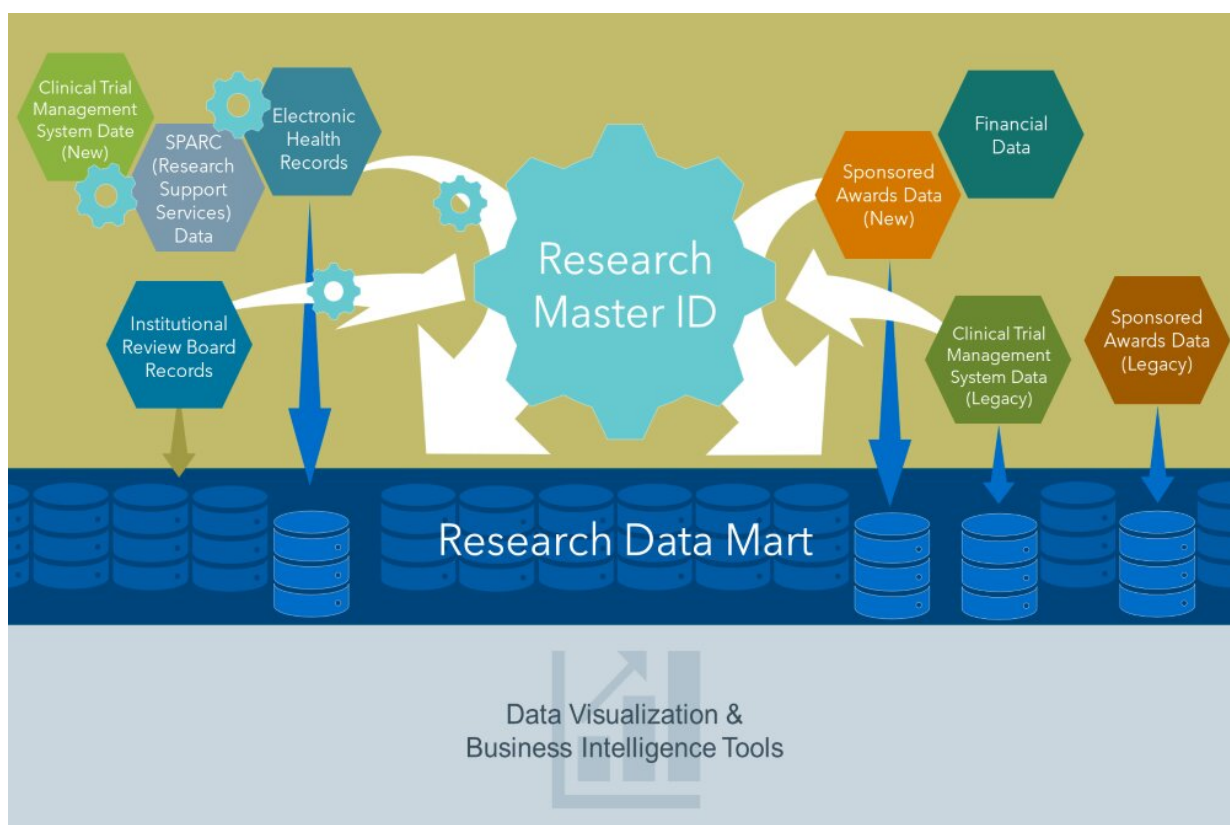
Clinical Trial Management System Date (New)

SPARC (Research Support Services) Data

Electronic Health Records

Financial Data

Sponsored Awards Data (New)

Research Master ID

Institutional Review Board Records

Clinical Trial Management System Data (Legacy)

Sponsored Awards Data (Legacy)

Research Data Mart

Data Visualization & Business Intelligence Tools